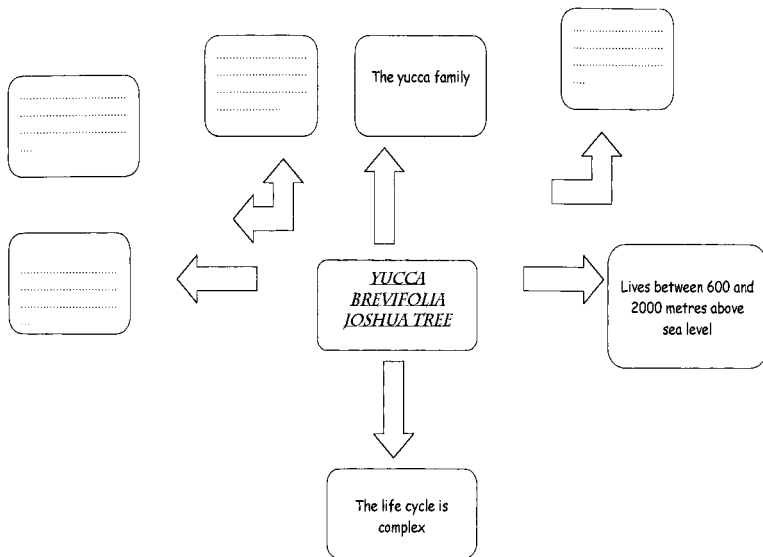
.................................
.................................
.................................
....

.................................
.................................
.................................
...................

The yucca family

.................................
.................................
.................................
....

.................................
.................................
.................................

YUCCA BREVIFOLIA JOSHUA TREE

Lives between 600 and 2000 metres above sea level

The life cycle is complex